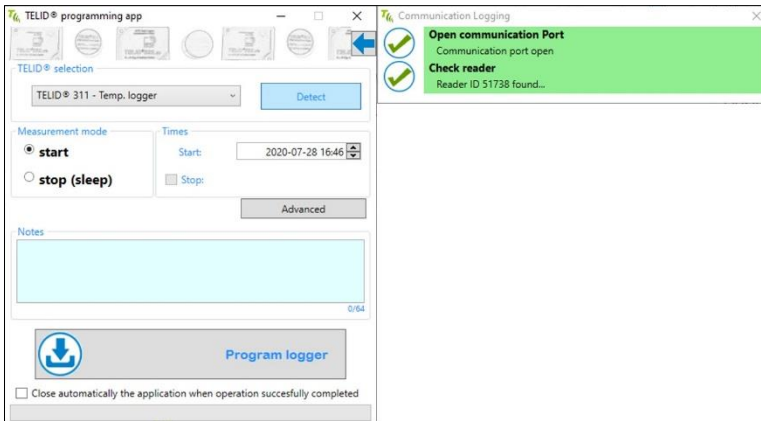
TELID® programming app

TELID® selection
TELID® 311 - Temp. logger
Detect

Measurement mode
start
stop (sleep)

Times
Start: 2020-07-28 16:46
Stop:

Advanced

Notes
0/64

Program logger

Close automatically the application when operation succesfully completed

Communication Logging

Open communication Port
Communication port open

Check reader
Reader ID 51738 found...